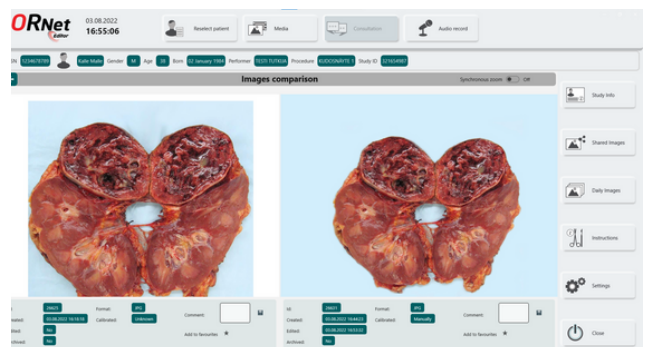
ORNet Editor
03.08.2022
16:55:06
Reselect patient
Media
Consultation
Audio record
ID 1234678789 Katie Maile Gender M Age 38 Born 02 January 1984 Performer TESTI TUTKIJA Procedure KUDOSNÄYTE I Study ID 321654987
Images comparison
Synchronous zoom Off
Study Info
Shared Images
Daily Images
Instructions
Settings
Close
ID 29425 Format JPG Comment
Created 03.08.2022 16:18:16 Calibrated Unknown
Edited No Add to favourites
Archived No
ID 29431 Format JPG Comment
Created 03.08.2022 16:44:53 Calibrated Manually
Edited 03.08.2022 16:53:02 Add to favourites
Archived No